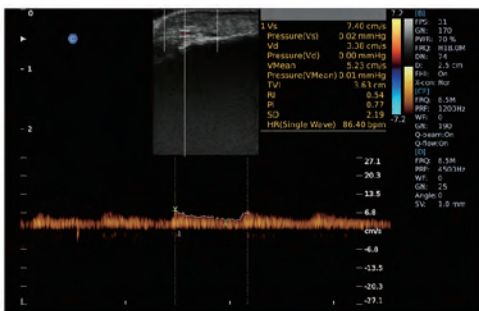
0

- 1

- 2

1 Vs 7.46 cm/s
Pressure(Vs) 0.02 mmHg
Vd 3.36 cm/s
Pressure(Vd) 0.00 mmHg
VMean 5.23 cm/s
Pressure(VMean) 0.01 mmHg
TVI 3.63 cm
RI 0.54
PI 0.77
SD 2.19
HR(Single Wave) 86.40 bpm

7.2

-7.2

[B]
FPS: 31
GN: 170
PWR: 70 %
FRQ: H18.0M
DR: 74
D: 2.5 cm
FH: On
X-con: Nor
[CF]
FRQ: 8.5M
PRF: 3200Hz
WF: 0
GN: 190
Q-beam: On
Q-flow: On
[D]
FRQ: 8.5M
PRF: 4503Hz
WF: 0
GN: 25
Angle: 0
SV: 1.0 mm

27.1
20.3
13.5
6.8
cm/s
-6.8
-13.5
-20.3
-27.1